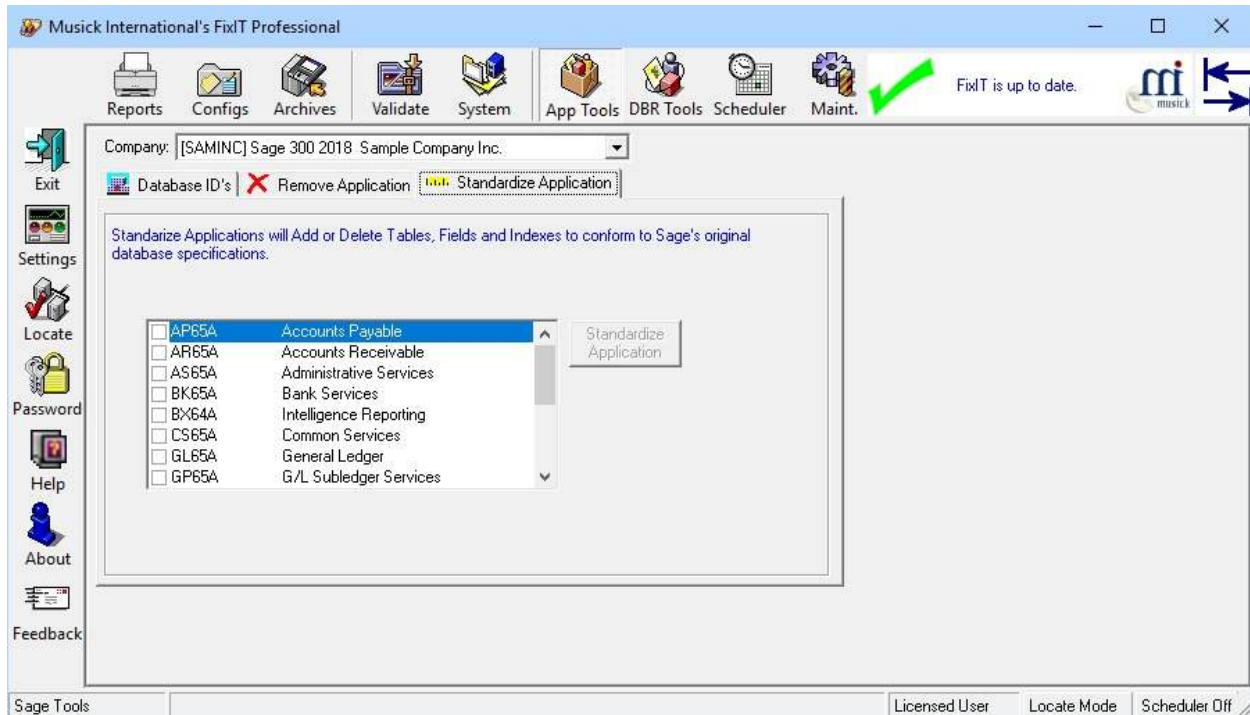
Musick International's FixIT Professional

Reports Configs Archives Validate System App Tools DBR Tools Scheduler Maint.

FixIT is up to date.

mi musick

Exit

Settings

Locate

Password

Help

About

Feedback

Company: [SAMINC] Sage 300 2018 Sample Company Inc.

Database ID's Remove Application Standardize Application

Standarize Applications will Add or Delete Tables, Fields and Indexes to conform to Sage's original database specifications.

| | |
|---|---|
| AP65A | Accounts Payable |
| AR65A | Accounts Receivable |
| AS65A | Administrative Services |
| BK65A | Bank Services |
| BX64A | Intelligence Reporting |
| CS65A | Common Services |
| GL65A | General Ledger |
| GP65A | G/L Subledger Services |

Standardize Application

Sage Tools

Licensed User Locate Mode Scheduler Off